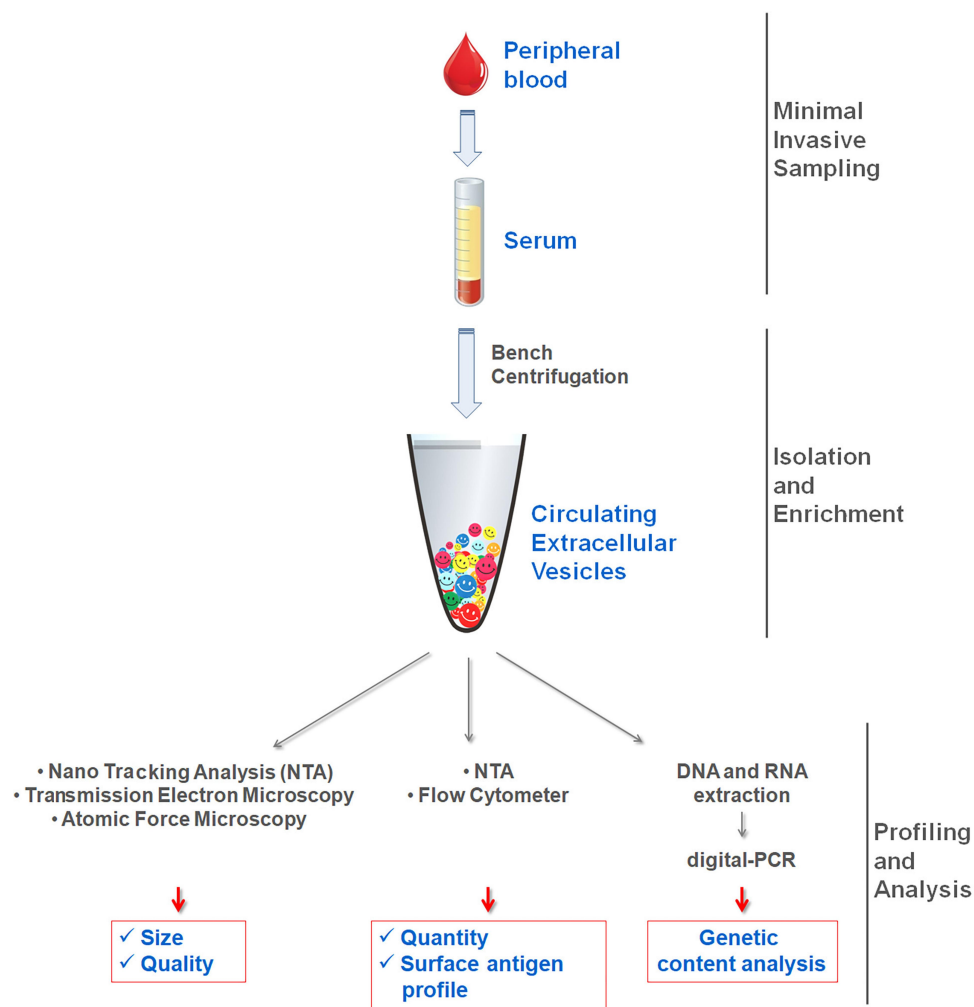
Peripheral blood

Minimal Invasive Sampling

Serum

Bench Centrifugation

Isolation and Enrichment

Circulating Extracellular Vesicles

• Nano Tracking Analysis (NTA)
• Transmission Electron Microscopy
• Atomic Force Microscopy

• NTA
• Flow Cytometer

DNA and RNA extraction

digital-PCR

Profiling and Analysis

✓ Size
✓ Quality

✓ Quantity
✓ Surface antigen profile

Genetic content analysis